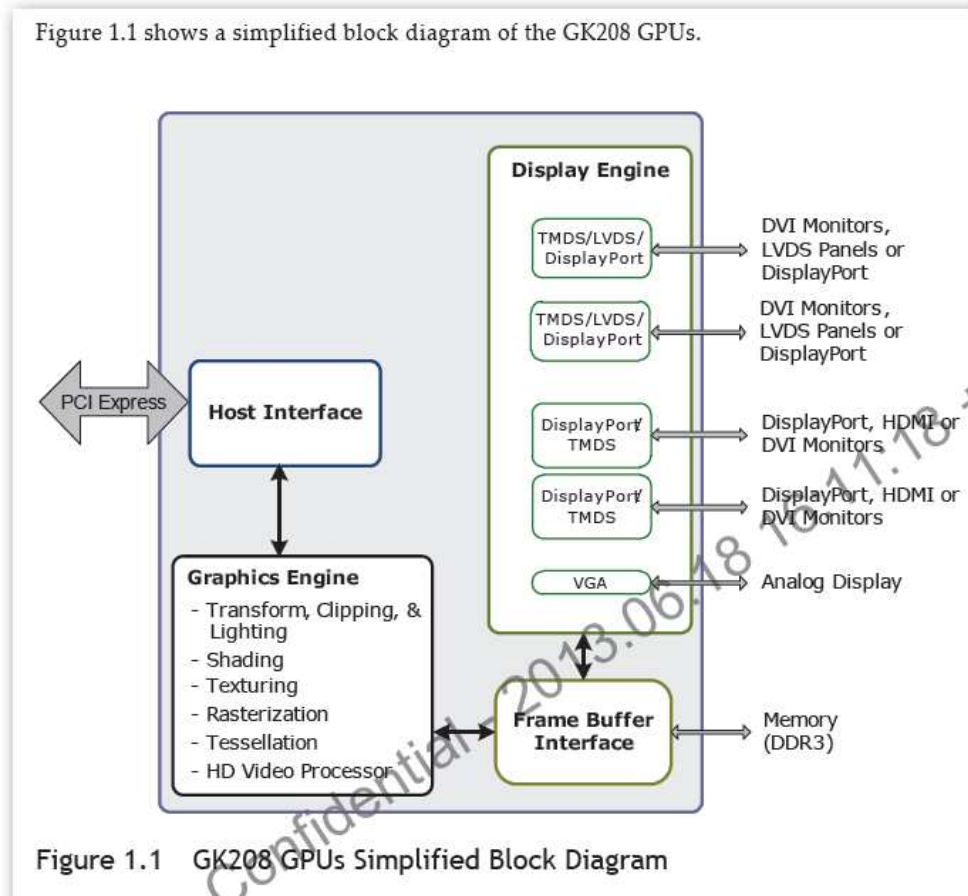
Figure 1.1 shows a simplified block diagram of the GK208 GPUs.

Display Engine

TMDS/LVDS/ DisplayPort

DVI Monitors, LVDS Panels or DisplayPort

TMDS/LVDS/ DisplayPort

DVI Monitors, LVDS Panels or DisplayPort

PCI Express

Host Interface

DisplayPort/ TMDS

DisplayPort, HDMI or DVI Monitors

DisplayPort/ TMDS

DisplayPort, HDMI or DVI Monitors

Graphics Engine
- Transform, Clipping, & Lighting
- Shading
- Texturing
- Rasterization
- Tessellation
- HD Video Processor

VGA

Analog Display

Frame Buffer Interface

Memory (DDR3)

Confidential - 2013.06.18 16:11:18

Figure 1.1 GK208 GPUs Simplified Block Diagram